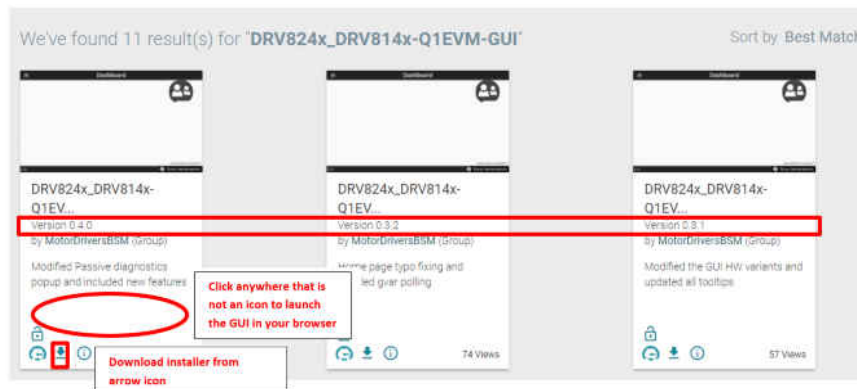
We've found 11 result(s) for "DRV824x_DRV814x-Q1EVM-GUI"

Sort by Best Match

Dashboard

DRV824x_DRV814x-Q1EV...

Version 0.4.0

by MotorDriversBSM (Group)

Modified Passive diagnostics popup and included new features

Click anywhere that is not an icon to launch the GUI in your browser

Download installer from arrow icon

Dashboard

DRV824x_DRV814x-Q1EV...

Version 0.3.2

by MotorDriversBSM (Group)

Home page typo fixing and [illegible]ed gvar polling

74 Views

Dashboard

DRV824x_DRV814x-Q1EV...

Version 0.3.1

by MotorDriversBSM (Group)

Modified the GUI HW variants and updated all tooltips

57 Views